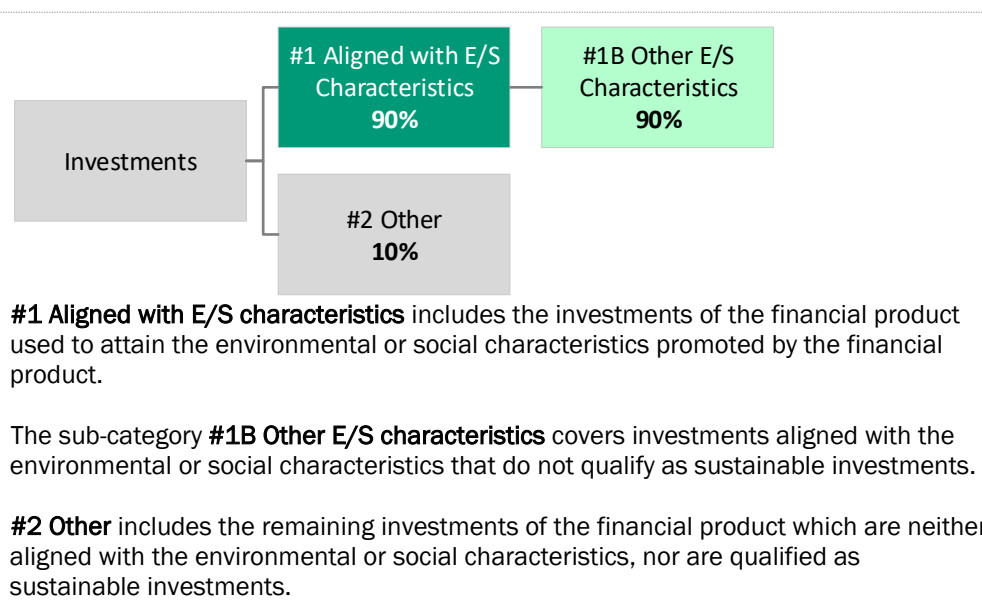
Investments

#1 Aligned with E/S Characteristics
90%

#1B Other E/S Characteristics
90%

#2 Other
10%

**#1 Aligned with E/S characteristics** includes the investments of the financial product used to attain the environmental or social characteristics promoted by the financial product.

The sub-category **#1B Other E/S characteristics** covers investments aligned with the environmental or social characteristics that do not qualify as sustainable investments.

**#2 Other** includes the remaining investments of the financial product which are neither aligned with the environmental or social characteristics, nor are qualified as sustainable investments.